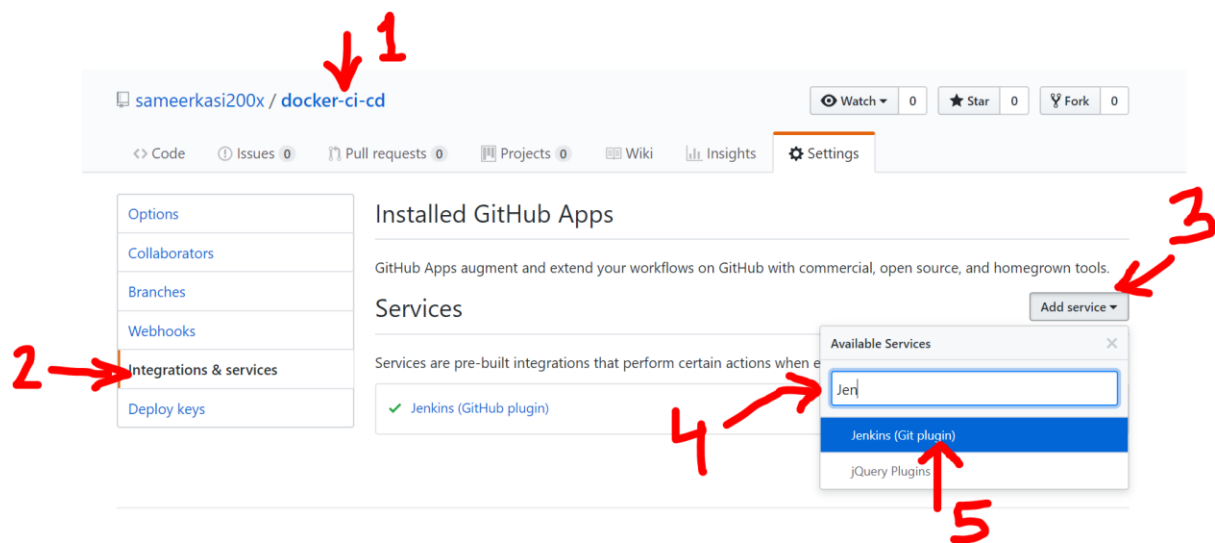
1

sameerkasi200x / docker-ci-cd

Watch 0 Star 0 Fork 0

Code Issues 0 Pull requests 0 Projects 0 Wiki Insights Settings

Options
Collaborators
Branches
Webhooks
2 Integrations & services
Deploy keys

Installed GitHub Apps

3

GitHub Apps augment and extend your workflows on GitHub with commercial, open source, and homegrown tools.

Services

Add service

Services are pre-built integrations that perform certain actions when e

Jenkins (GitHub plugin)

Available Services

Jen

4

Jenkins (Git plugin)

jQuery Plugins

5